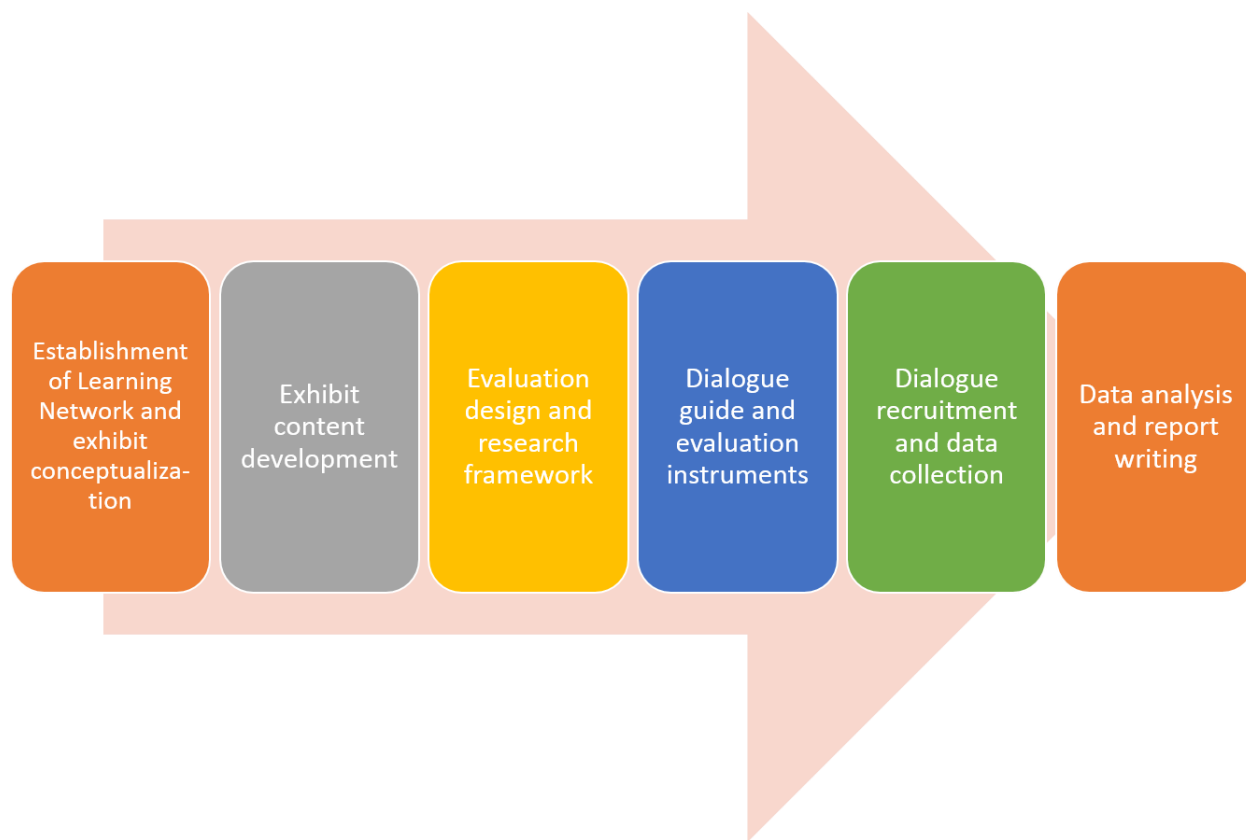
Establishment of Learning Network and exhibit conceptualization

Exhibit content development

Evaluation design and research framework

Dialogue guide and evaluation instruments

Dialogue recruitment and data collection

Data analysis and report writing